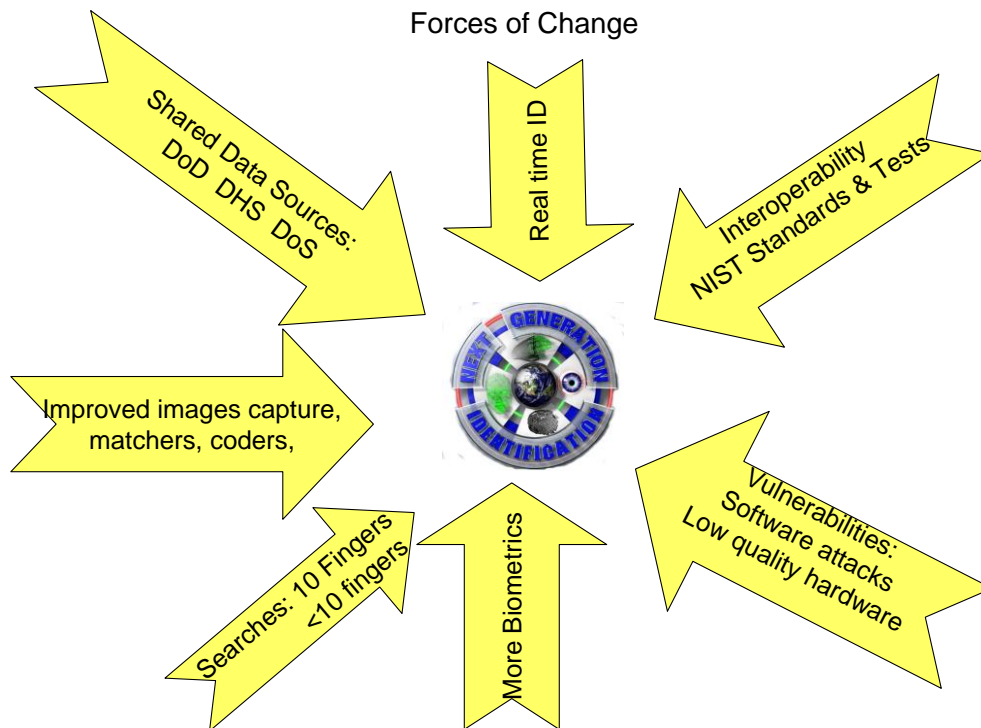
Forces of Change

Shared Data Sources: DoD DHS DoS

Real time ID

Interoperability NIST Standards & Tests

NEXT GENERATION IDENTIFICATION

Improved images capture, matchers, coders,

Searches: 10 Fingers <10 fingers

More Biometrics

Vulnerabilities: Software attacks Low quality hardware